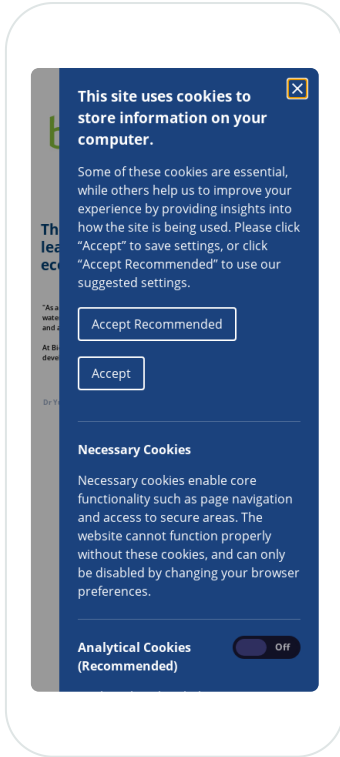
This site uses cookies to store information on your computer.

Some of these cookies are essential, while others help us to improve your experience by providing insights into how the site is being used. Please click "Accept" to save settings, or click "Accept Recommended" to use our suggested settings.

Accept Recommended

Accept

Necessary Cookies

Necessary cookies enable core functionality such as page navigation and access to secure areas. The website cannot function properly without these cookies, and can only be disabled by changing your browser preferences.

Analytical Cookies (Recommended)

Off